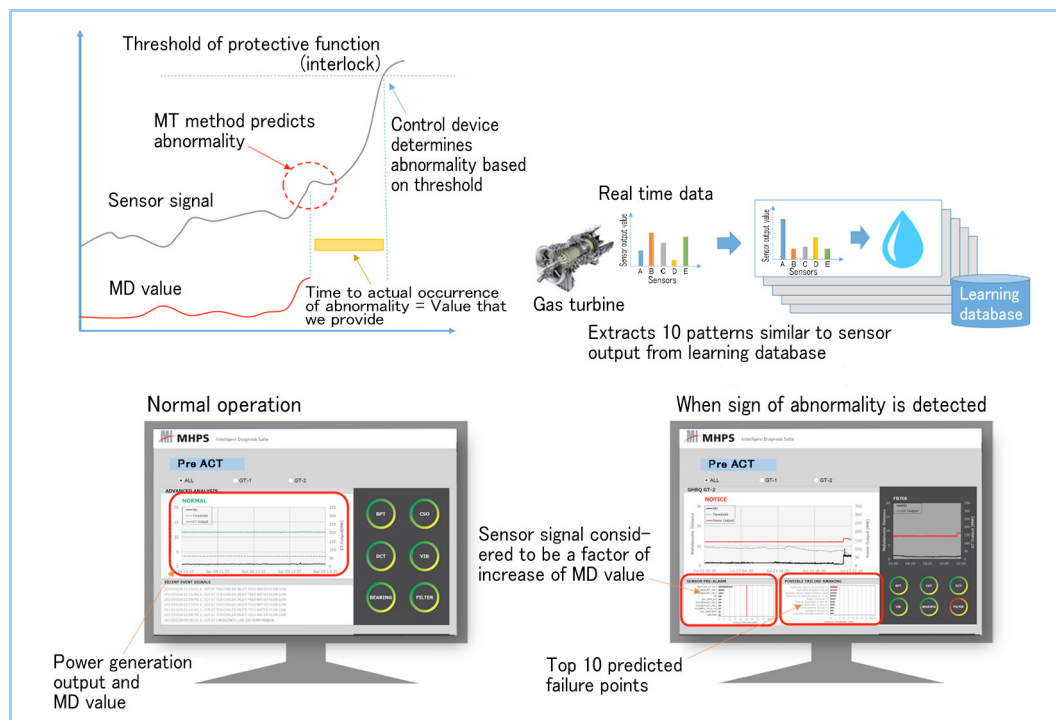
Threshold of protective function (interlock)

MT method predicts abnormality

Control device determines abnormality based on threshold

Sensor signal

MD value

Time to actual occurrence of abnormality = Value that we provide

Real time data

Sensor output value

A B C D E
Sensors

Gas turbine

Sensor output value

A B C D E
Sensors

Learning database

Extracts 10 patterns similar to sensor output from learning database

Normal operation

MHPS Intelligent Diagnosis Suite

Pre ACT

ALL GT-1 GT-2

ADVANCED ANALYSIS

NORMAL

BPT CSO

DCT VIB

BEARING FILTER

RECENT EVENT SIGNALS

When sign of abnormality is detected

MHPS Intelligent Diagnosis Suite

Pre ACT

ALL GT-1 GT-2

GHRQ GT-2

NOTICE

FILTER

SENSOR PRE-ALARM

POSSIBLE FAILURE RANKING

Sensor signal considered to be a factor of increase of MD value

Power generation output and MD value

Top 10 predicted failure points